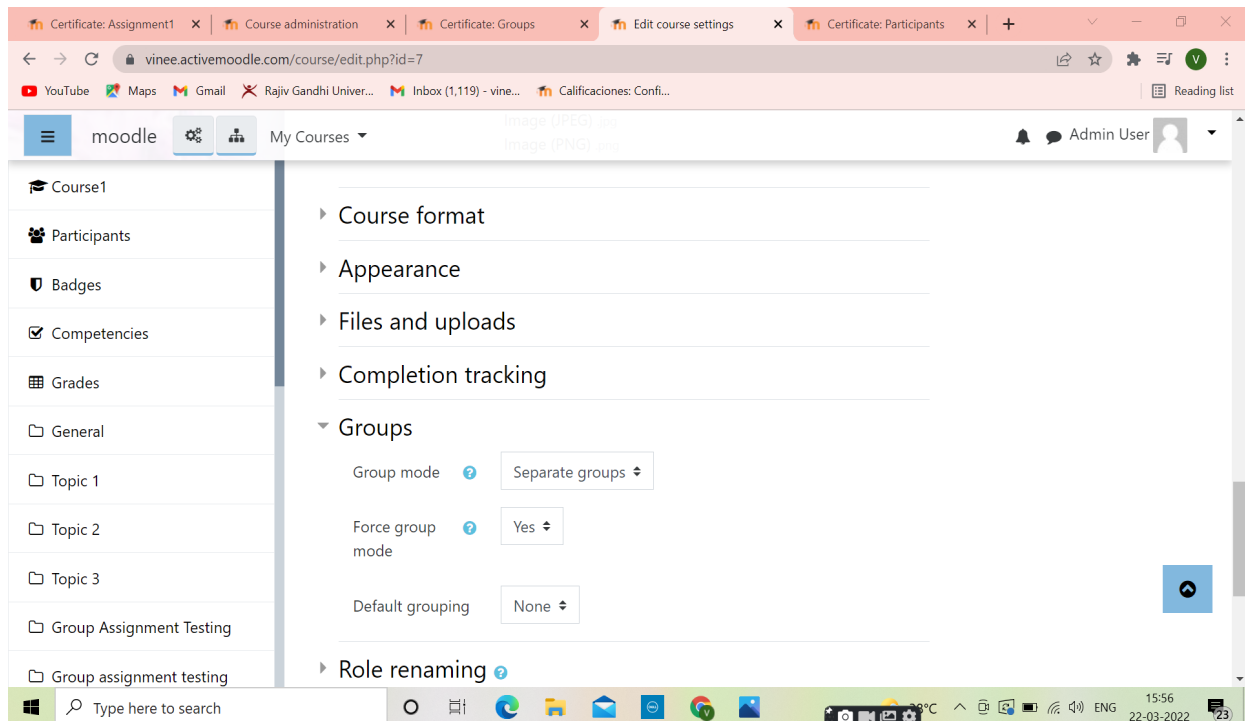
Certificate: Assignment1 × | Course administration × | Certificate: Groups × | Edit course settings × | Certificate: Participants × | +

vinee.activemoodle.com/course/edit.php?id=7

YouTube Maps Gmail Rajiv Gandhi Univer... Inbox (1,119) - vine... Calificaciones: Confi... Reading list

moodle My Courses Admin User

Image (JPEG) .jpg
Image (PNG) .png

Course1
Participants
Badges
Competencies
Grades
General
Topic 1
Topic 2
Topic 3
Group Assignment Testing
Group assignment testing

Course format
Appearance
Files and uploads
Completion tracking
Groups
Group mode | Separate groups
Force group mode | Yes
Default grouping | None
Role renaming

Type here to search 28°C ENG 15:56 22-03-2022 23